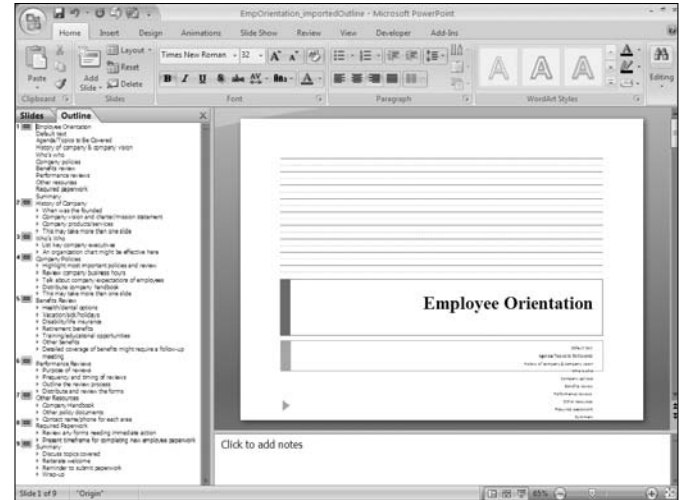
EmpOrientation_importedOutline - Microsoft PowerPoint

Home Insert Design Animations Slide Show Review View Developer Add-Ins

Paste
Add Slide
Layout
Reset
Delete
Times New Roman
32
Clipboard
Slides
Font
Paragraph
WordArt Styles
Editing

Slides Outline

1 Employee Orientation
Default text
Agenda/Topics to Be Covered
History of company & company vision
Who's who
Company policies
Benefits review
Performance reviews
Other resources
Required paperwork
Summary
2 History of Company
When was the founded
Company vision and charter/mission statement
Company products/services
This may take more than one slide
3 Who's Who
List key company executives
An organization chart might be effective here
4 Company Policies
Highlight most important policies and review
Review company business hours
Talk about company expectations of employees
Distribute company handbook
This may take more than one slide
5 Benefits Review
Health/dental options
Vacation/sick/holidays
Disability/life insurance
Retirement benefits
Training/educational opportunities
Other benefits
Detailed coverage of benefits might require a follow-up meeting
6 Performance Reviews
Purpose of reviews
Frequency and timing of reviews
Outline the review process
Distribute and review the forms
7 Other Resources
Company Handbook
Other policy documents
Contact name/phone for each area
8 Required Paperwork
Review any forms needing immediate action
Present timeframe for completing new employee paperwork
9 Summary
Discuss topics covered
Reiterate welcome
Reminder to submit paperwork
Wrap-up

Employee Orientation

Default text
Agenda/Topics to Be Covered
History of company & company vision
Who's who
Company policies
Benefits review
Performance reviews
Other resources
Required paperwork
Summary

Click to add notes

Slide 1 of 9 "Origin" 65%